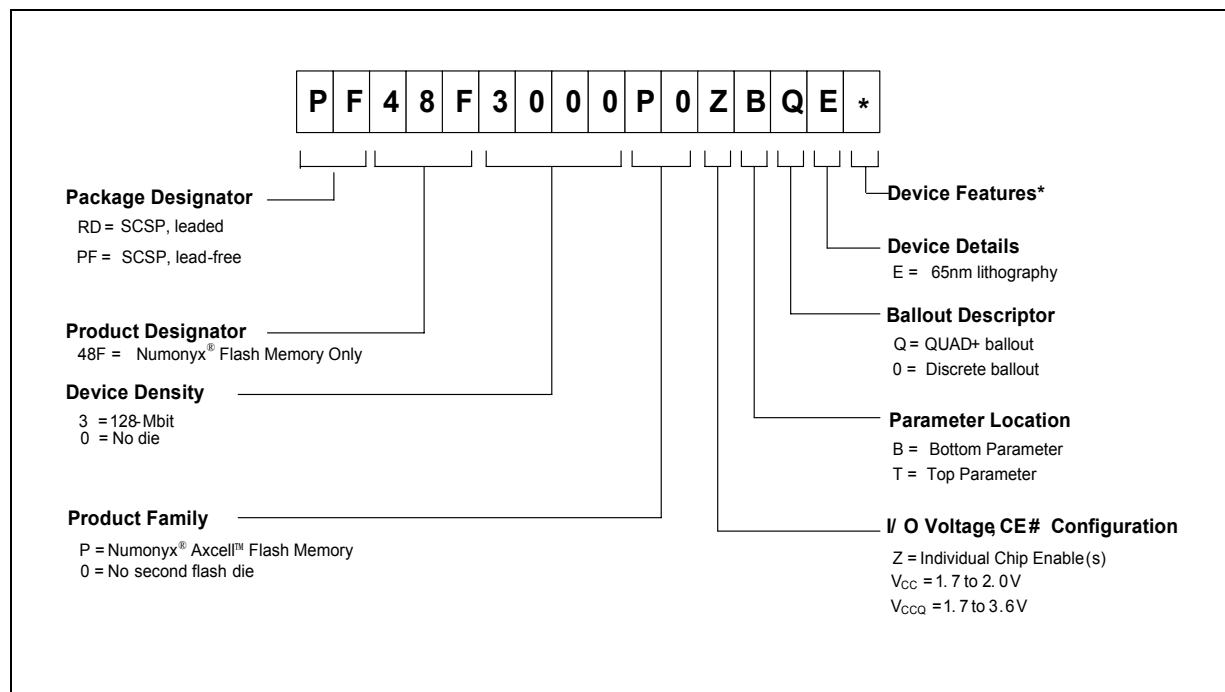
| P | F | 4 | 8 | F | 3 | 0 | 0 | 0 | P | 0 | Z | B | Q | E | * |
|---|---|---|---|---|---|---|---|---|---|---|---|---|---|---|---|

**Package Designator**
RD = SCSP, leaded
PF = SCSP, lead-free

**Product Designator**
48F = Numonyx® Flash Memory Only

**Device Density**
3 = 128-Mbit
0 = No die

**Product Family**
P = Numonyx® Axcell™ Flash Memory
0 = No second flash die

**Device Features***

**Device Details**
E = 65nm lithography

**Ballout Descriptor**
Q = QUAD+ ballout
0 = Discrete ballout

**Parameter Location**
B = Bottom Parameter
T = Top Parameter

**I/ O Voltage, CE# Configuration**
Z = Individual Chip Enable(s)
$V_{CC}$ = 1. 7 to 2. 0V
$V_{CCQ}$ = 1. 7 to 3. 6V